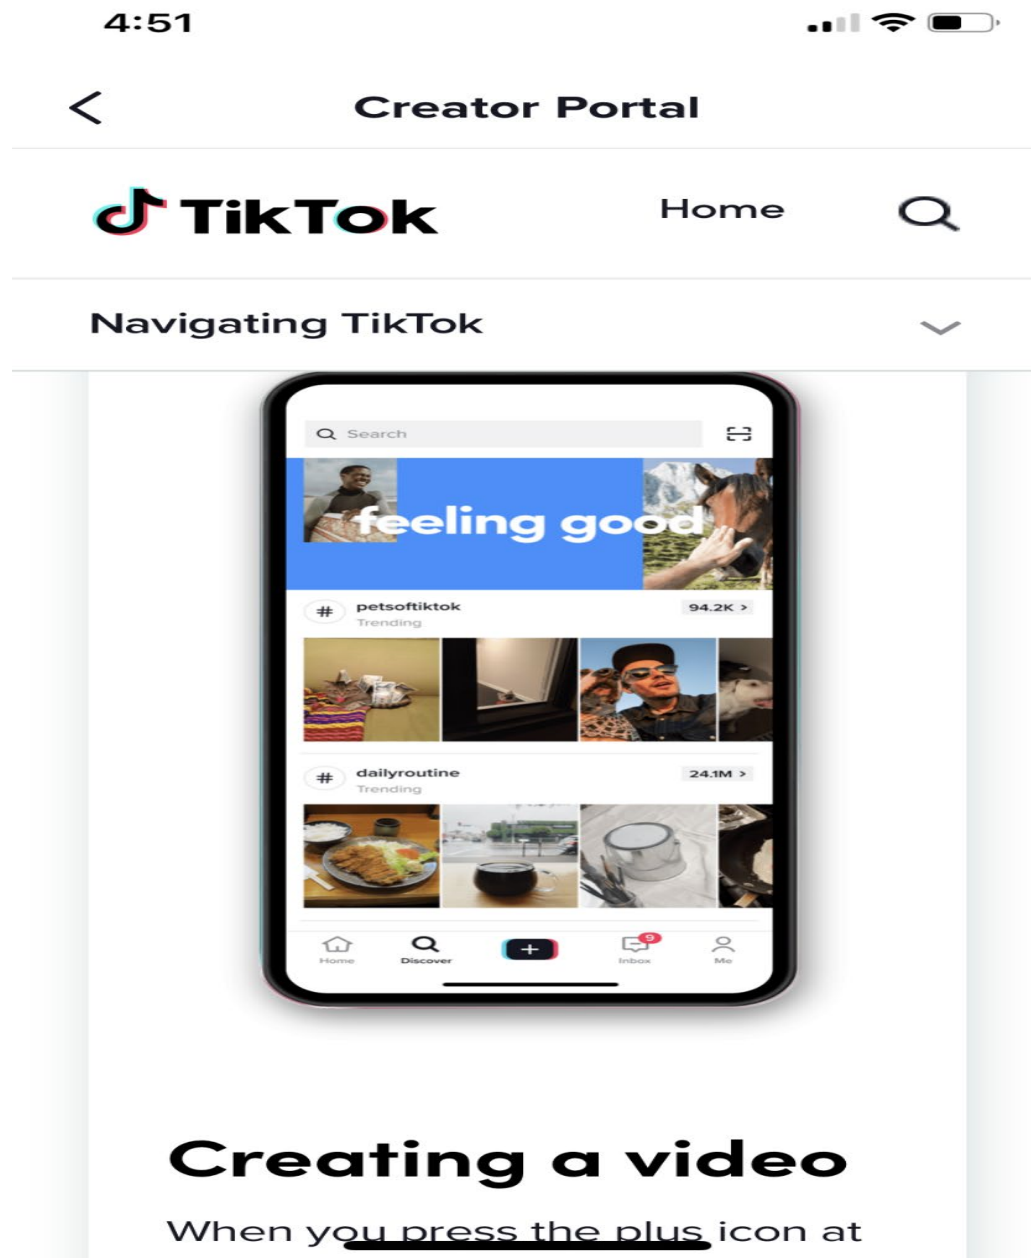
4:51

<

Creator Portal

TikTok

Home

Navigating TikTok

Search

feeling good

#

petsoftiktok

Trending

94.2K >

#

dailyroutine

Trending

24.1M >

Home

Discover

+

9

Inbox

Me

Creating a video

When you press the plus icon at